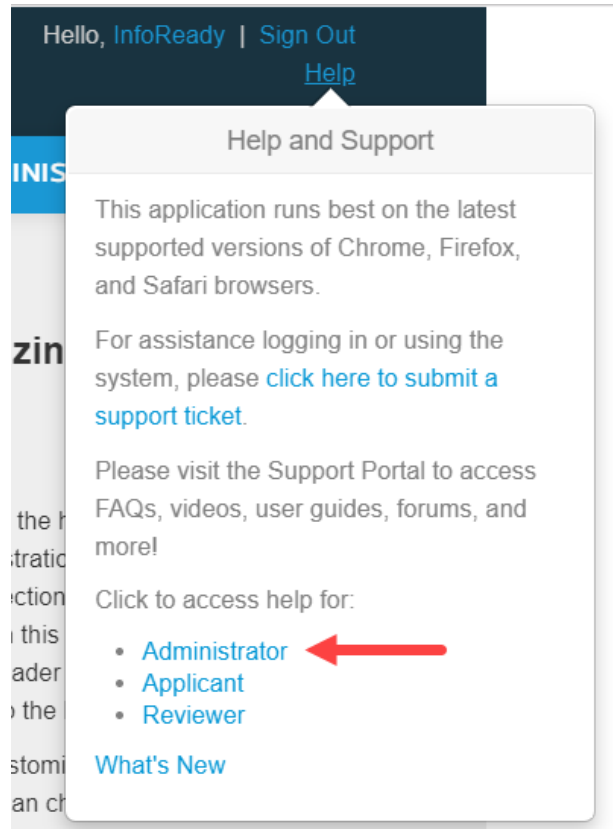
Hello, InfoReady | Sign Out
Help

INIS

zin

the h
stratio
ection
this
ader
the
stomi
an ch

Help and Support

This application runs best on the latest supported versions of Chrome, Firefox, and Safari browsers.

For assistance logging in or using the system, please click here to submit a support ticket.

Please visit the Support Portal to access FAQs, videos, user guides, forums, and more!

Click to access help for:

- Administrator
- Applicant
- Reviewer

What's New